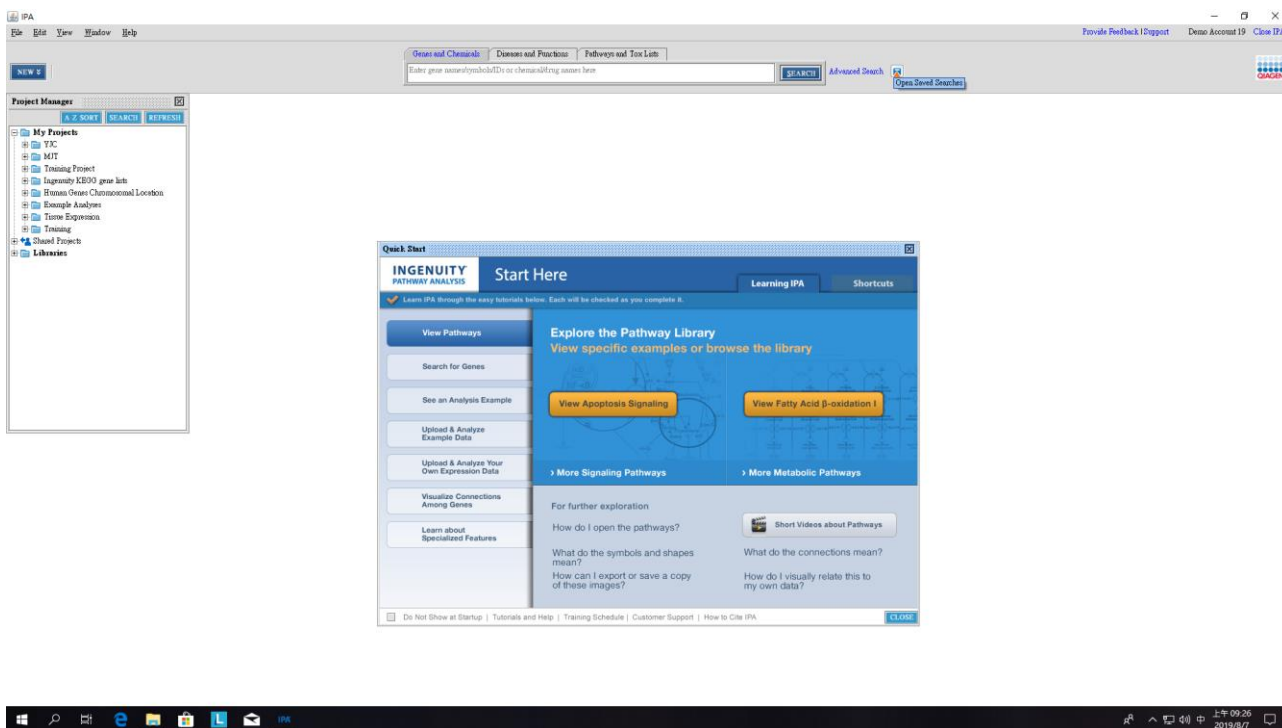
IPA
File Edit View Window Help
Provide Feedback | Support Demo Account 19 Close IPA

Genes and Chemicals | Diseases and Functions | Pathways and Tox Lists
Enter gene names/symbols/IDs or chemical/drug names here
SEARCH Advanced Search
Open Saved Searches
NEW
QIAGEN

Project Manager
A Z SORT SEARCH REFRESH
My Projects
YJC
MJT
Training Project
Ingenuity KEGG gene lists
Human Genes Chromosomal Location
Example Analyses
Tissue Expression
Training
Shared Projects
Libraries

Quick Start
INGENUITY PATHWAY ANALYSIS
Start Here
Learning IPA
Shortcuts
Learn IPA through the easy tutorials below. Each will be checked as you complete it.

View Pathways
Search for Genes
See an Analysis Example
Upload & Analyze Example Data
Upload & Analyze Your Own Expression Data
Visualize Connections Among Genes
Learn about Specialized Features

Explore the Pathway Library
View specific examples or browse the library
View Apoptosis Signaling
View Fatty Acid β-oxidation I
› More Signaling Pathways
› More Metabolic Pathways

For further exploration
How do I open the pathways?
Short Videos about Pathways
What do the symbols and shapes mean?
What do the connections mean?
How can I export or save a copy of these images?
How do I visually relate this to my own data?

Do Not Show at Startup | Tutorials and Help | Training Schedule | Customer Support | How to Cite IPA
CLOSE

IPA
上午 09:26
2019/8/7